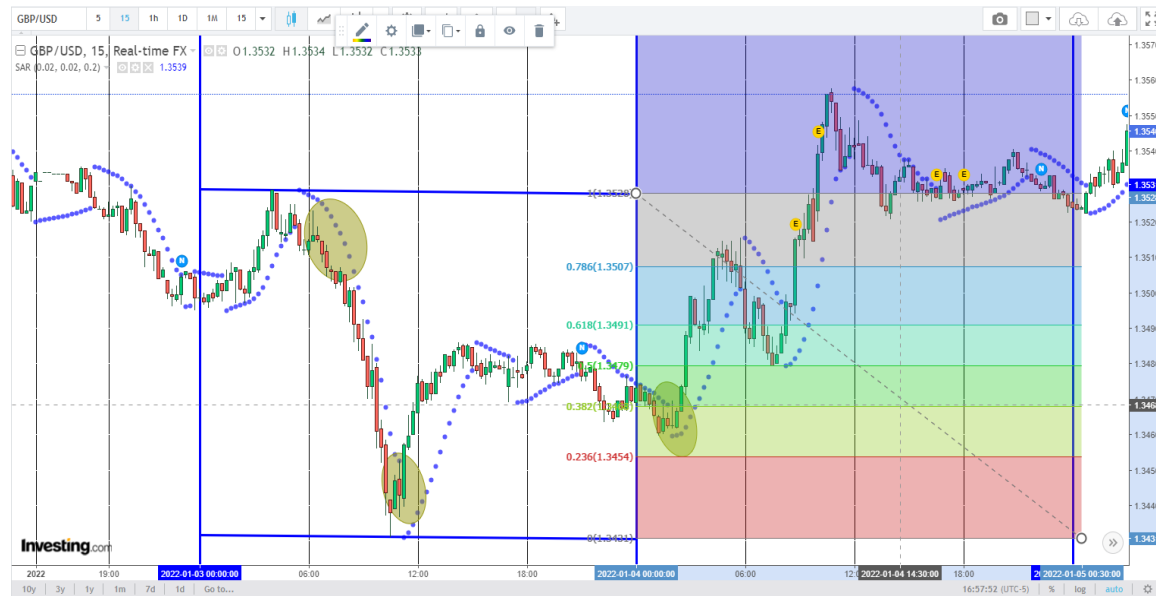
GBP/USD 5 15 1h 1D 1M 15

GBP/USD, 15, Real-time FX O1.3532 H1.3534 L1.3532 C1.3533
SAR (0.02, 0.02, 0.2) 1.3539

1(1.3528)
0.786(1.3507)
0.618(1.3491)
5(1.3479)
0.382(1.3467)
0.236(1.3454)
0(1.3431)

1.3570
1.3560
1.3550
1.3540
1.3530
1.3520
1.3510
1.3500
1.3490
1.3480
1.3468
1.3460
1.3450
1.3440
1.343

Investing.com

2022 19:00 2022-01-03 00:00:00 06:00 12:00 18:00 2022-01-04 00:00:00 06:00 12 2022-01-04 14:30:00 18:00 2022-01-05 00:30:00

10y 3y 1y 1m 7d 1d Go to... 16:57:52 (UTC-5) % log auto